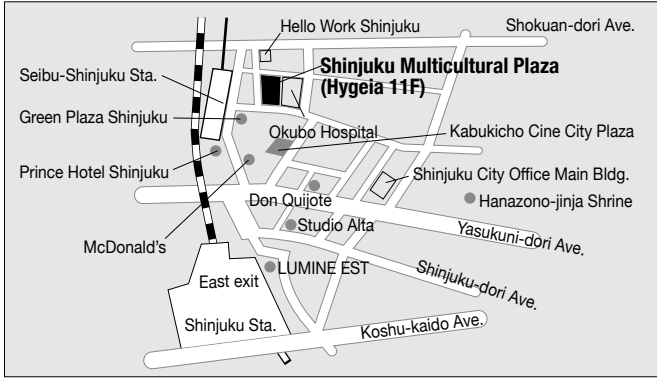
Hello Work Shinjuku
Shokuan-dori Ave.
Seibu-Shinjuku Sta.
Shinjuku Multicultural Plaza (Hygeia 11F)
Green Plaza Shinjuku
Okubo Hospital
Kabukicho Cine City Plaza
Prince Hotel Shinjuku
Shinjuku City Office Main Bldg.
Don Quijote
Hanazono-jinja Shrine
Studio Alta
Yasukuni-dori Ave.
McDonald's
LUMINE EST
Shinjuku-dori Ave.
East exit
Shinjuku Sta.
Koshu-kaido Ave.